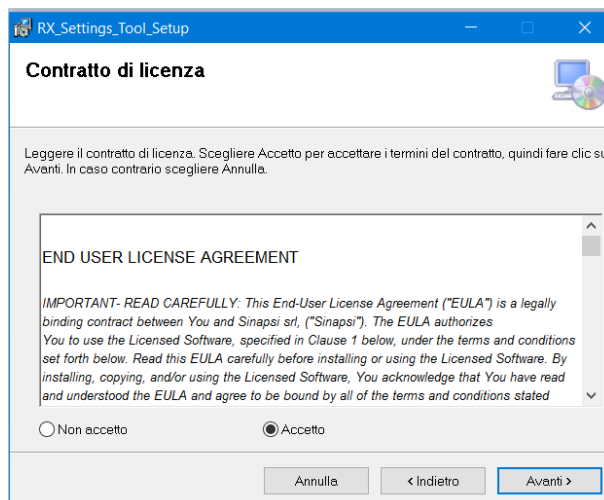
RX_Settings_Tool_Setup

Contratto di licenza

Leggere il contratto di licenza. Scegliere Accetto per accettare i termini del contratto, quindi fare clic su Avanti. In caso contrario scegliere Annulla.

END USER LICENSE AGREEMENT

IMPORTANT- READ CAREFULLY: This End-User License Agreement ("EULA") is a legally binding contract between You and Sinapsi srl, ("Sinapsi"). The EULA authorizes You to use the Licensed Software, specified in Clause 1 below, under the terms and conditions set forth below. Read this EULA carefully before installing or using the Licensed Software. By installing, copying, and/or using the Licensed Software, You acknowledge that You have read and understood the EULA and agree to be bound by all of the terms and conditions stated

Non accetto

Accetto

Annulla

< Indietro

Avanti >